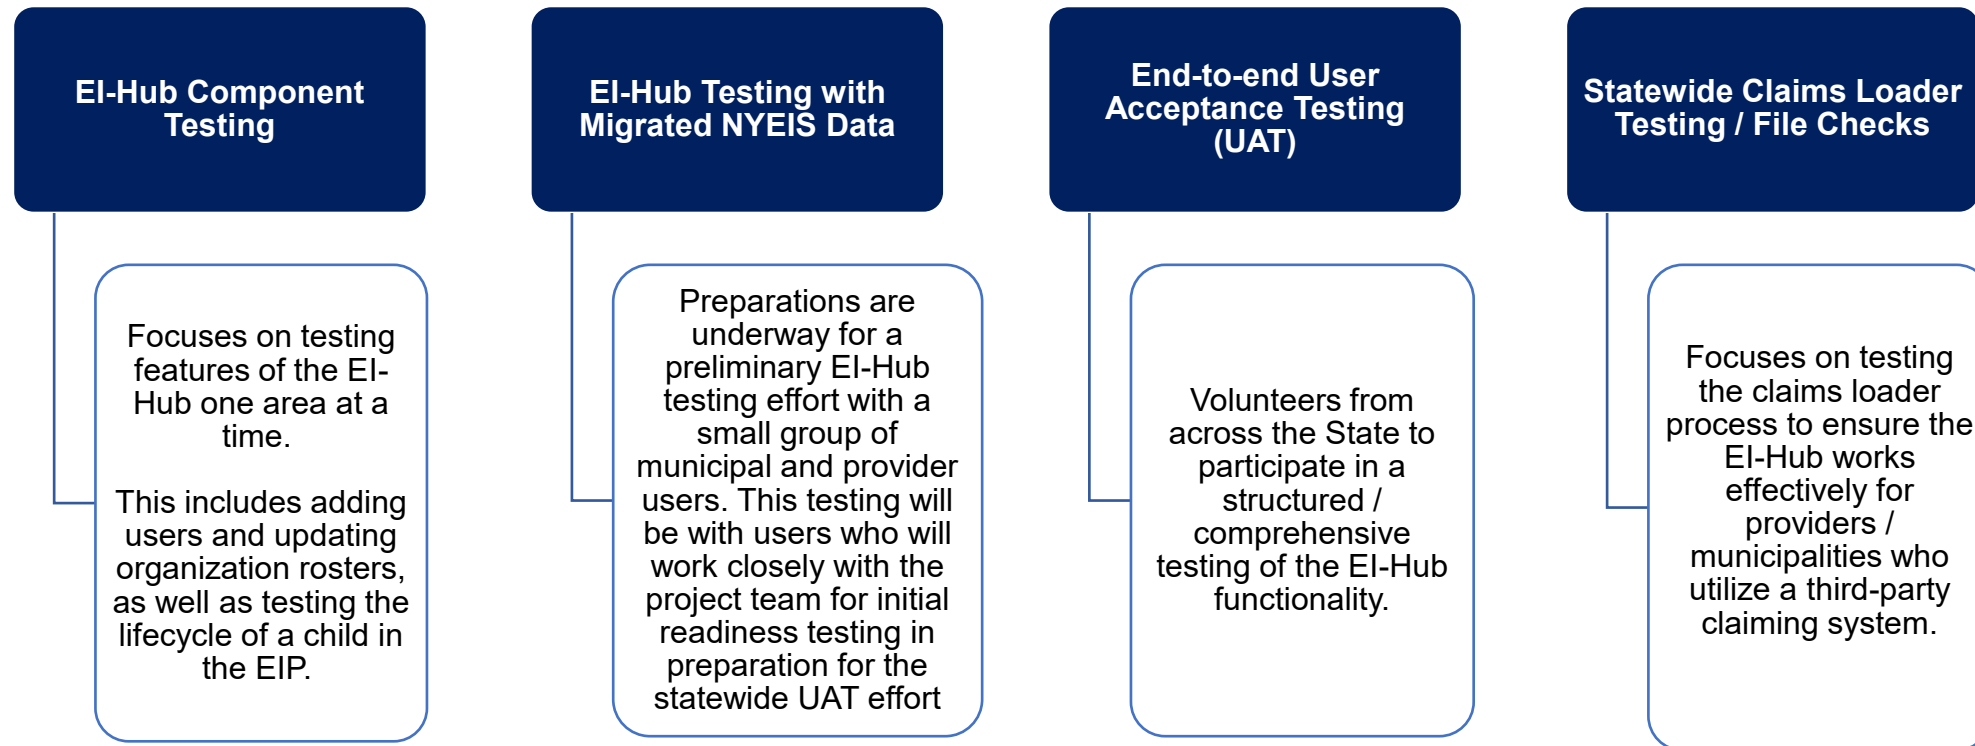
EI-Hub Component Testing

Focuses on testing features of the EI-Hub one area at a time.

This includes adding users and updating organization rosters, as well as testing the lifecycle of a child in the EIP.

EI-Hub Testing with Migrated NYEIS Data

Preparations are underway for a preliminary EI-Hub testing effort with a small group of municipal and provider users. This testing will be with users who will work closely with the project team for initial readiness testing in preparation for the statewide UAT effort

End-to-end User Acceptance Testing (UAT)

Volunteers from across the State to participate in a structured / comprehensive testing of the EI-Hub functionality.

Statewide Claims Loader Testing / File Checks

Focuses on testing the claims loader process to ensure the EI-Hub works effectively for providers / municipalities who utilize a third-party claiming system.